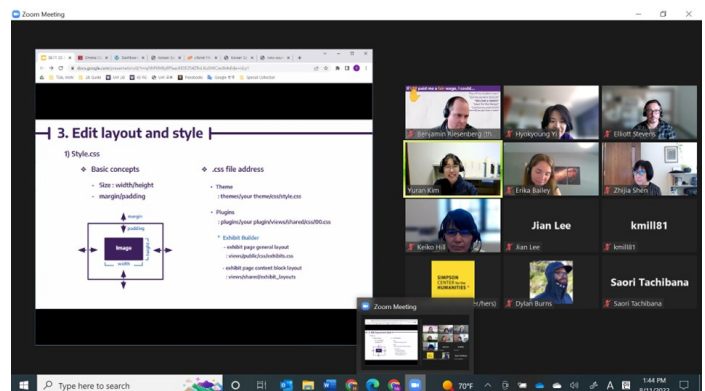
Zoom Meeting

3. Edit layout and style

1) Style.css

Basic concepts

- Size : width/height
- margin/padding

margin

padding

Image

width

.css file address

- Theme
: themes/your theme/css/style.css

- Plugins
: plugins/your plugin/views/shared/css/00.css

Exhibit Builder
- exhibit page general layout
: views/public/css/exhibits.css
- exhibit page content block layout
: views/share/exhibit_layouts

Benjamin Riesenberg (th

Hyokyoung Yi

Elliott Stevens

Yuran Kim

Erika Bailey

Zhijia Shen

Keiko Hill

Jian Lee

Jian Lee

kmill81

kmill81

SIMPSON CENTER for the HUMANITIES

H/hers)

Dylan Burns

Saori Tachibana

Saori Tachibana

Zoom Meeting

Type here to search

70°F

1:44 PM